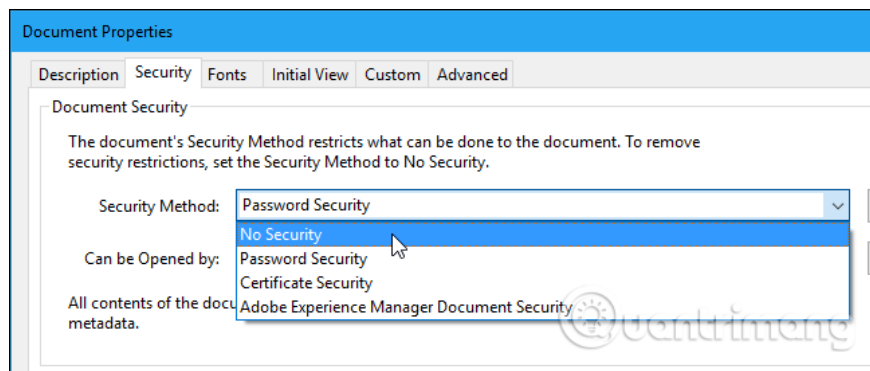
Document Properties

Description Security Fonts Initial View Custom Advanced

Document Security

The document's Security Method restricts what can be done to the document. To remove security restrictions, set the Security Method to No Security.

Security Method: Password Security

No Security
Password Security
Certificate Security
Adobe Experience Manager Document Security

Can be Opened by:

All contents of the docu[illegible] metadata.

Quantrimang